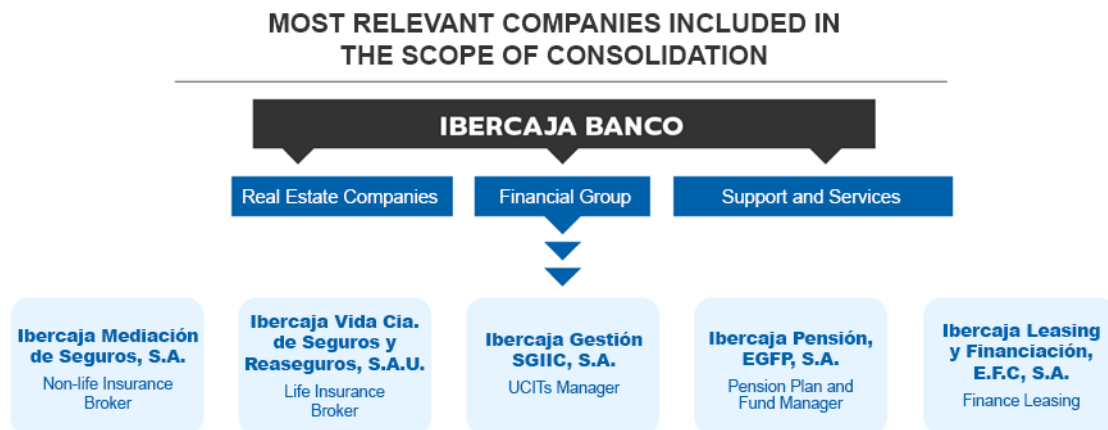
MOST RELEVANT COMPANIES INCLUDED IN THE SCOPE OF CONSOLIDATION

IBERCAJA BANCO

Real Estate Companies

Financial Group

Support and Services

Ibercaja Mediación de Seguros, S.A.
Non-life Insurance Broker

Ibercaja Vida Cia. de Seguros y Reaseguros, S.A.U.
Life Insurance Broker

Ibercaja Gestión SGIIC, S.A.
UCITs Manager

Ibercaja Pensión, EGFP, S.A.
Pension Plan and Fund Manager

Ibercaja Leasing y Financiación, E.F.C, S.A.
Finance Leasing